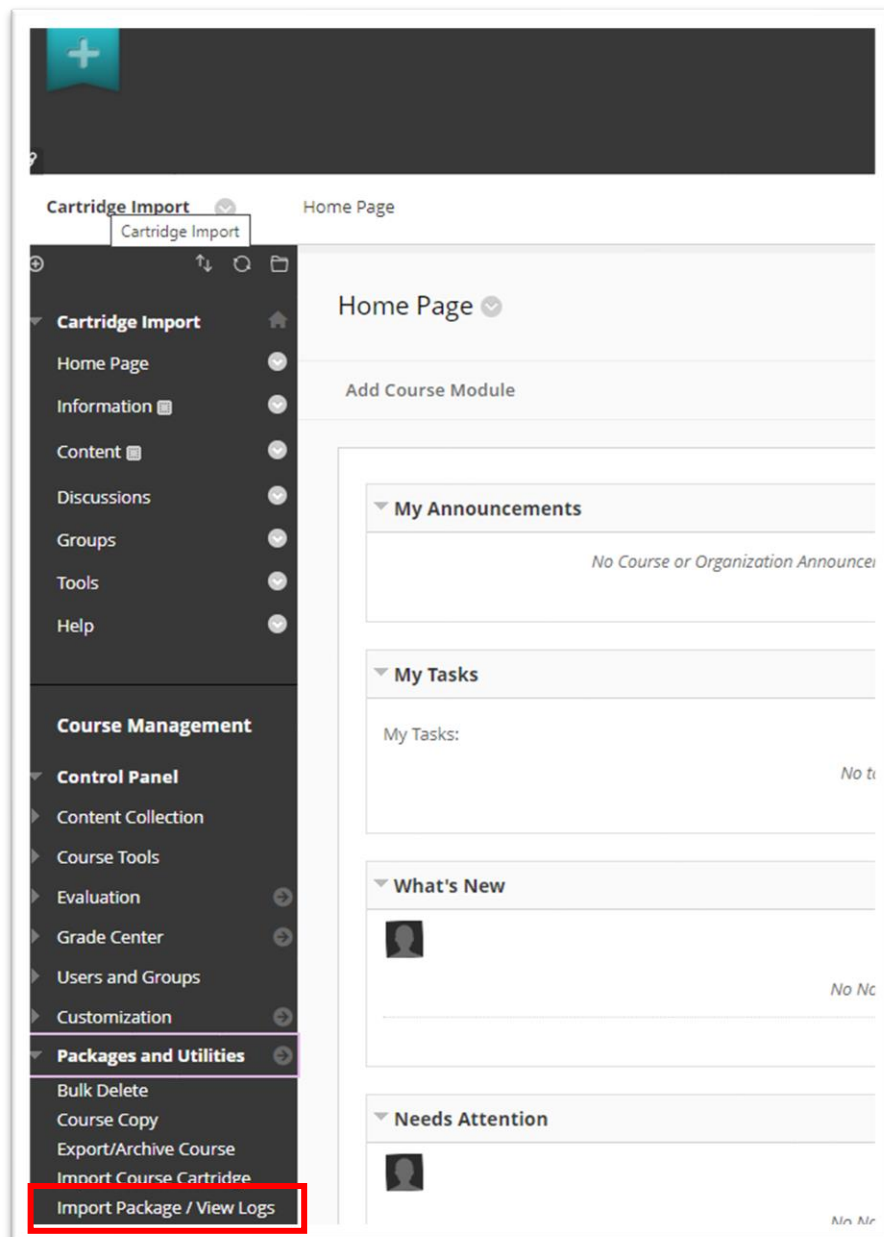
Cartridge Import

Cartridge Import

Home Page

Cartridge Import
Home Page
Information
Content
Discussions
Groups
Tools
Help

Course Management
Control Panel
Content Collection
Course Tools
Evaluation
Grade Center
Users and Groups
Customization
Packages and Utilities
Bulk Delete
Course Copy
Export/Archive Course
Import Course Cartridge
Import Package / View Logs

Home Page

Add Course Module

My Announcements
No Course or Organization Announce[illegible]

My Tasks
My Tasks:
No t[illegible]

What's New
No No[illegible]

Needs Attention
No No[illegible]